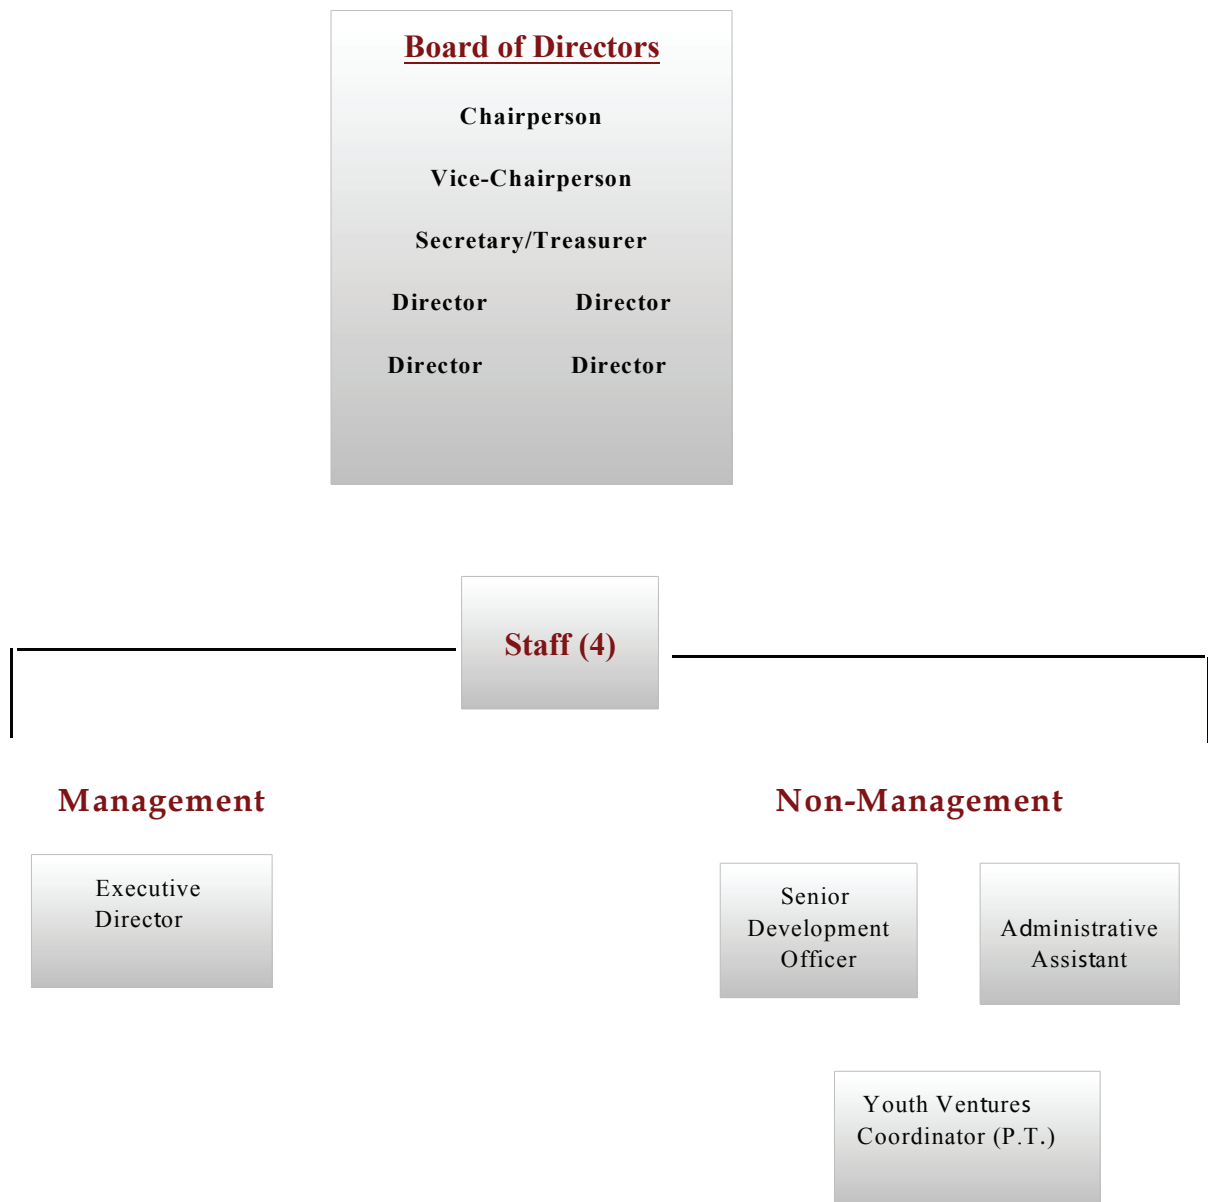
Board of Directors

Chairperson

Vice-Chairperson

Secretary/Treasurer

Director Director

Director Director

Staff (4)

Management

Executive Director

Non-Management

Senior Development Officer

Administrative Assistant

Youth Ventures Coordinator (P.T.)